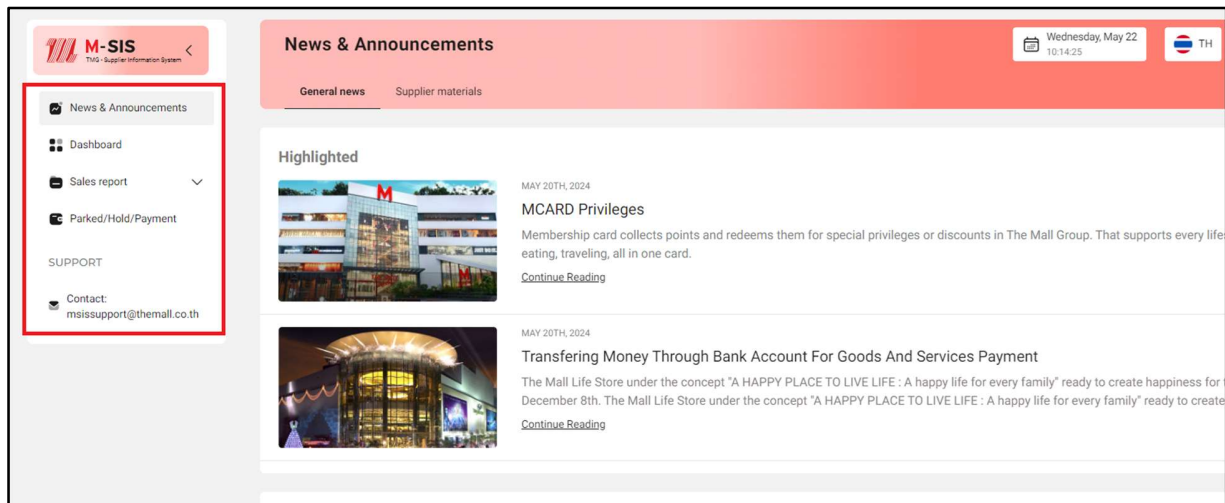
M-SIS
TMG - Supplier Information System

News & Announcements

Dashboard

Sales report

Parked/Hold/Payment

SUPPORT

Contact:
msissupport@themall.co.th

News & Announcements

Wednesday, May 22
10:14:25

TH

General news

Supplier materials

Highlighted

MAY 20TH, 2024

MCARD Privileges

Membership card collects points and redeems them for special privileges or discounts in The Mall Group. That supports every life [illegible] eating, traveling, all in one card.

Continue Reading

MAY 20TH, 2024

Transfering Money Through Bank Account For Goods And Services Payment

The Mall Life Store under the concept "A HAPPY PLACE TO LIVE LIFE : A happy life for every family" ready to create happiness for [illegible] December 8th. The Mall Life Store under the concept "A HAPPY PLACE TO LIVE LIFE : A happy life for every family" ready to create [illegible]

Continue Reading